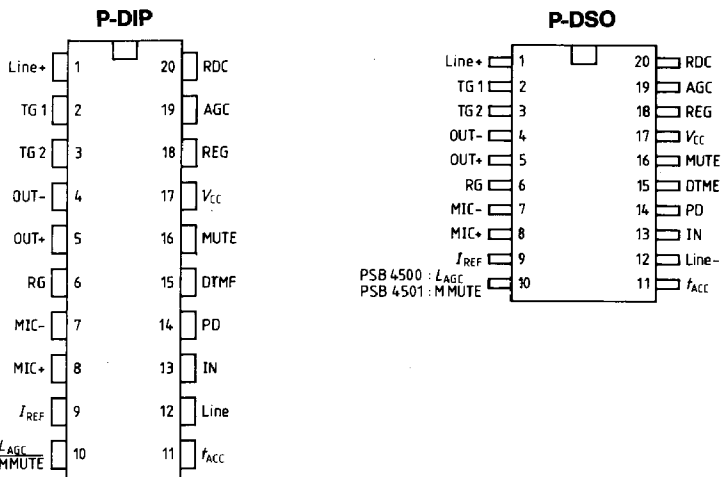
P-DIP

Line+ 1
TG 1 2
TG 2 3
OUT- 4
OUT+ 5
RG 6
MIC- 7
MIC+ 8
$I_{REF}$ 9
$\frac{L_{AGC}}{MMUTE}$ 10

20 RDC
19 AGC
18 REG
17 $V_{CC}$
16 MUTE
15 DTMF
14 PD
13 IN
12 Line
11 $f_{ACC}$

P-DSO

Line+ 1
TG 1 2
TG 2 3
OUT- 4
OUT+ 5
RG 6
MIC- 7
MIC+ 8
$I_{REF}$ 9
PSB 4500 : $L_{AGC}$
PSB 4501 : M MUTE 10

20 RDC
19 AGC
18 REG
17 $V_{CC}$
16 MUTE
15 DTME
14 PD
13 IN
12 Line-
11 $f_{ACC}$